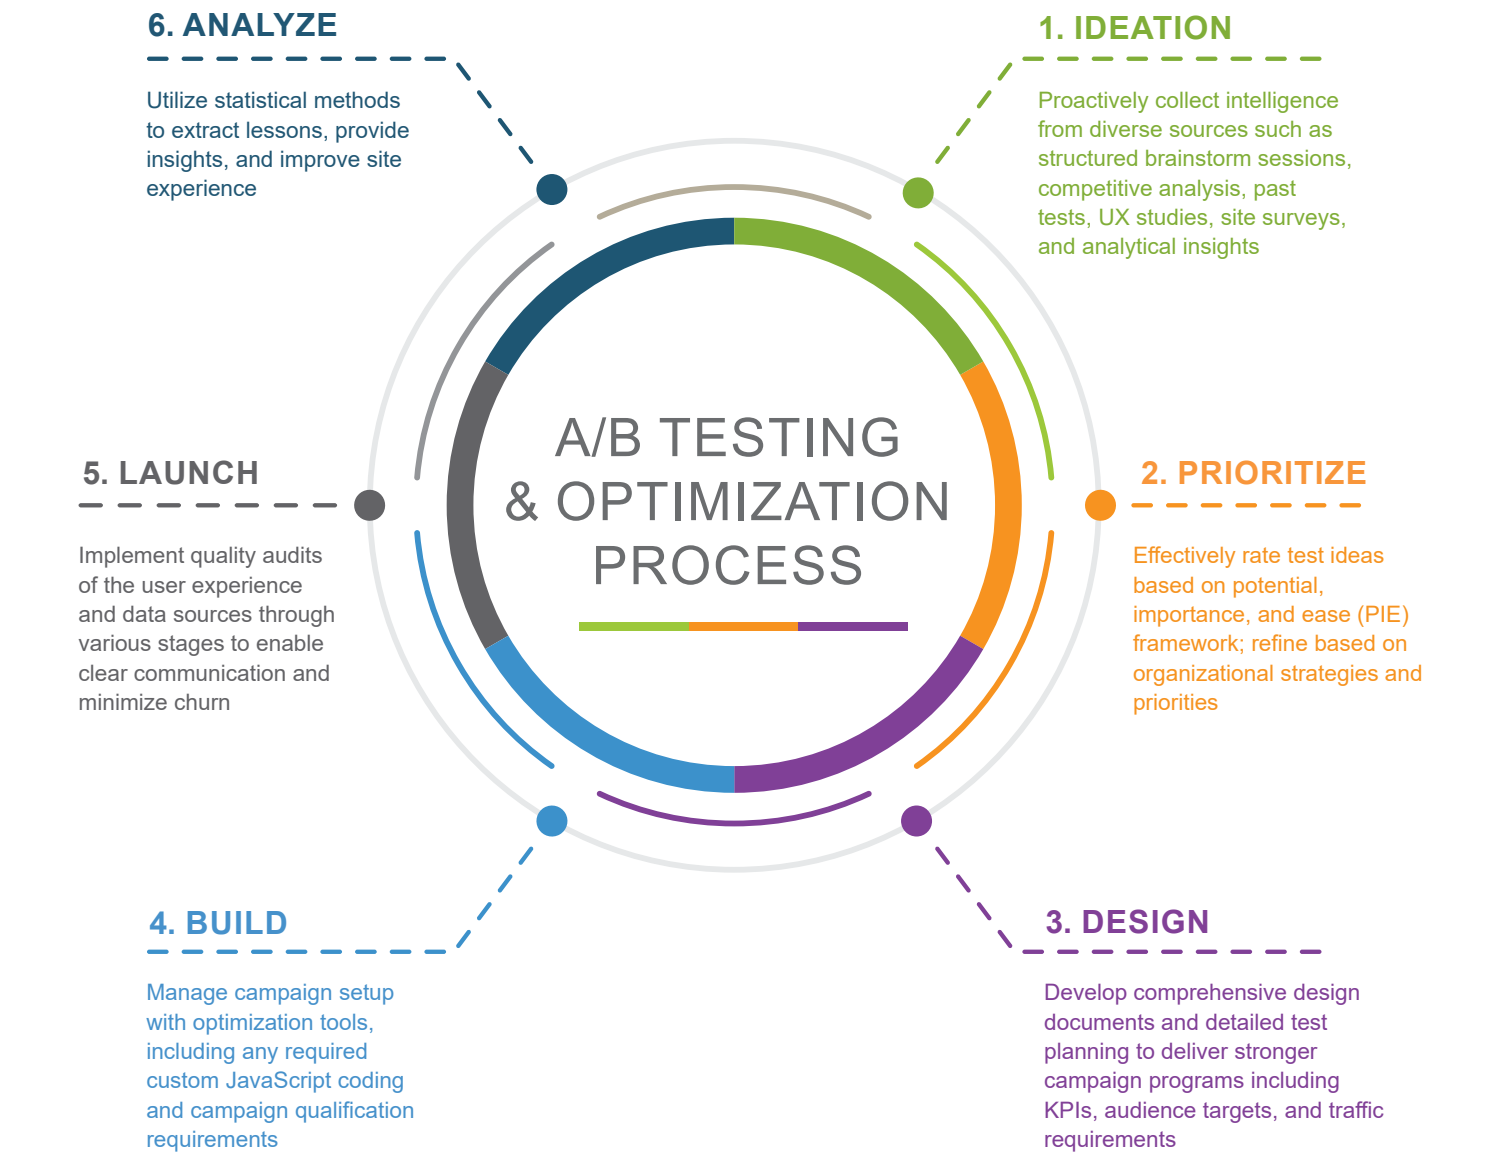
6. ANALYZE

Utilize statistical methods to extract lessons, provide insights, and improve site experience

1. IDEATION

Proactively collect intelligence from diverse sources such as structured brainstorm sessions, competitive analysis, past tests, UX studies, site surveys, and analytical insights

A/B TESTING & OPTIMIZATION PROCESS

5. LAUNCH

Implement quality audits of the user experience and data sources through various stages to enable clear communication and minimize churn

2. PRIORITIZE

Effectively rate test ideas based on potential, importance, and ease (PIE) framework; refine based on organizational strategies and priorities

4. BUILD

Manage campaign setup with optimization tools, including any required custom JavaScript coding and campaign qualification requirements

3. DESIGN

Develop comprehensive design documents and detailed test planning to deliver stronger campaign programs including KPIs, audience targets, and traffic requirements